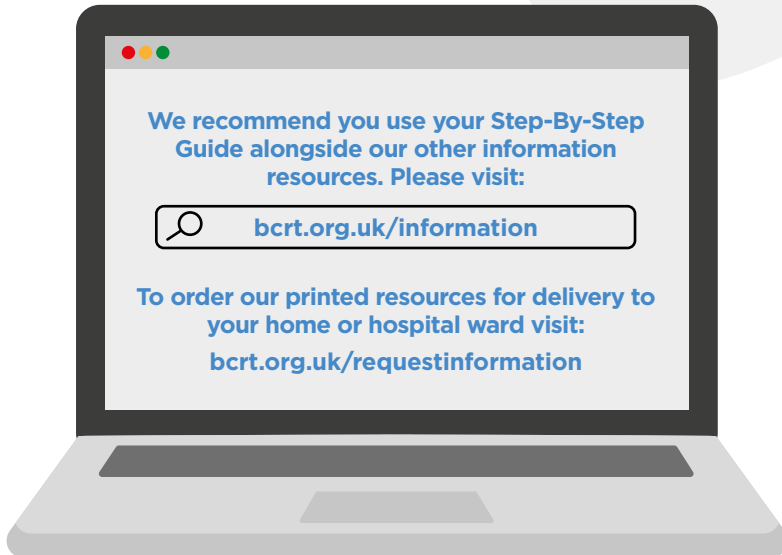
We recommend you use your Step-By-Step Guide alongside our other information resources. Please visit:

bcrt.org.uk/information

To order our printed resources for delivery to your home or hospital ward visit:

bcrt.org.uk/requestinformation